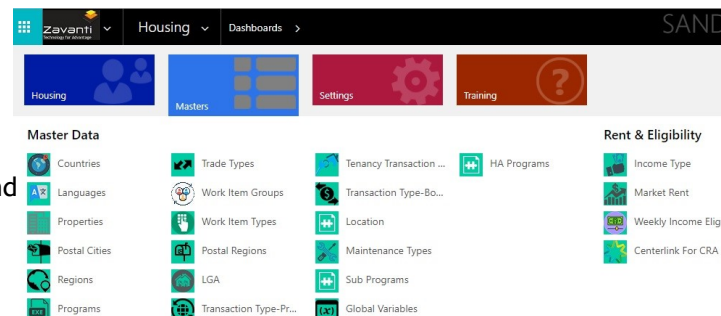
Zavanti Technology for Advantage
Housing
Dashboards >
SAND

Housing
Masters
Settings
Training

Master Data

Countries
Languages
Properties
Postal Cities
Regions
Programs

Trade Types
Work Item Groups
Work Item Types
Postal Regions
LGA
Transaction Type-Pr...

Tenancy Transaction ...
Transaction Type-Bo...
Location
Maintenance Types
Sub Programs
Global Variables

HA Programs

Rent & Eligibility

Income Type
Market Rent
Weekly Income Elig
Centerlink For CRA

nd